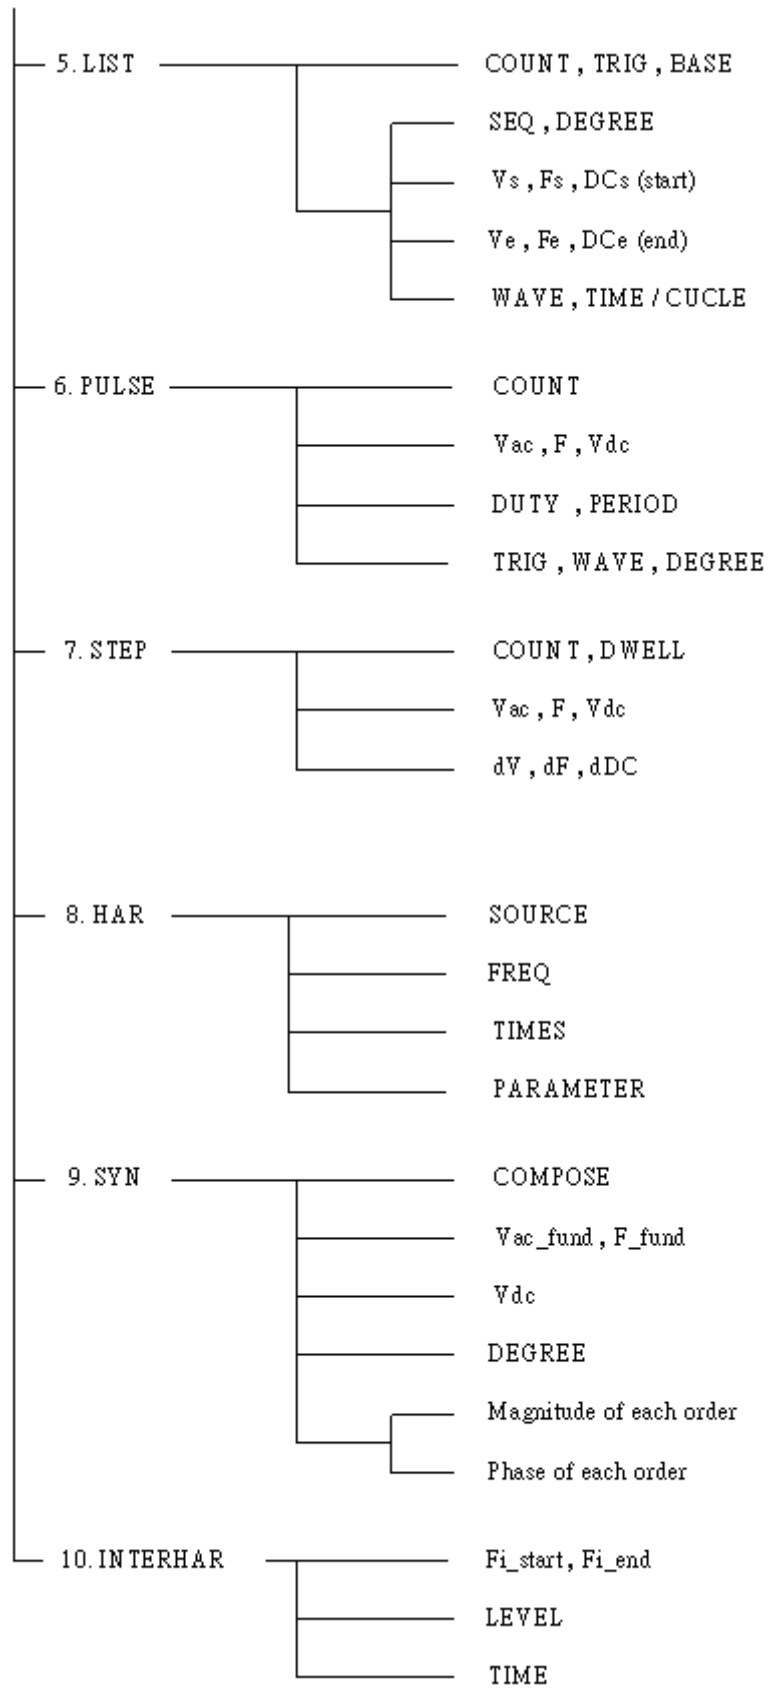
5. LIST

COUNT, TRIG, BASE

SEQ, DEGREE

Vs, Fs, DCs (start)

Ve, Fe, DCe (end)

WAVE, TIME / CUCLE

6. PULSE

COUNT

Vac, F, Vdc

DUTY, PERIOD

TRIG, WAVE, DEGREE

7. STEP

COUNT, DWELL

Vac, F, Vdc

dV, dF, dDC

8. HAR

SOURCE

FREQ

TIMES

PARAMETER

9. SYN

COMPOSE

Vac_fund, F_fund

Vdc

DEGREE

Magnitude of each order

Phase of each order

10. INTERHAR

Fi_start, Fi_end

LEVEL

TIME